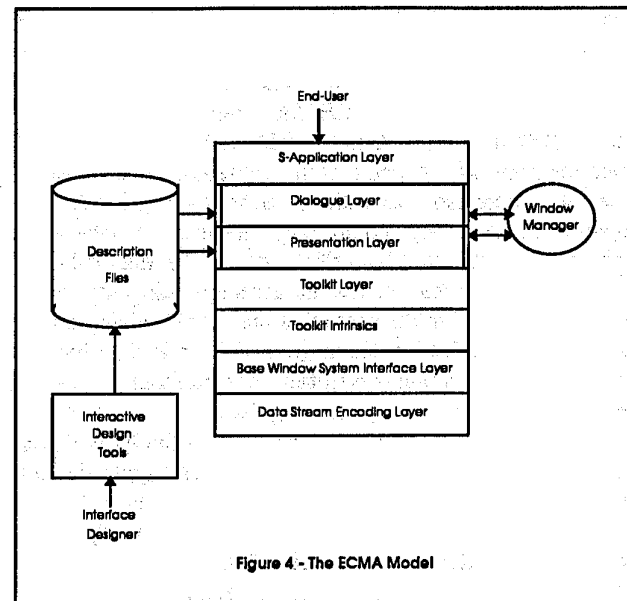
End-User

S-Application Layer

Dialogue Layer

Presentation Layer

Toolkit Layer

Toolkit Intrinsics

Base Window System Interface Layer

Data Stream Encoding Layer

Description Files

Window Manager

Interactive Design Tools

Interface Designer

Figure 4 - The ECMA Model